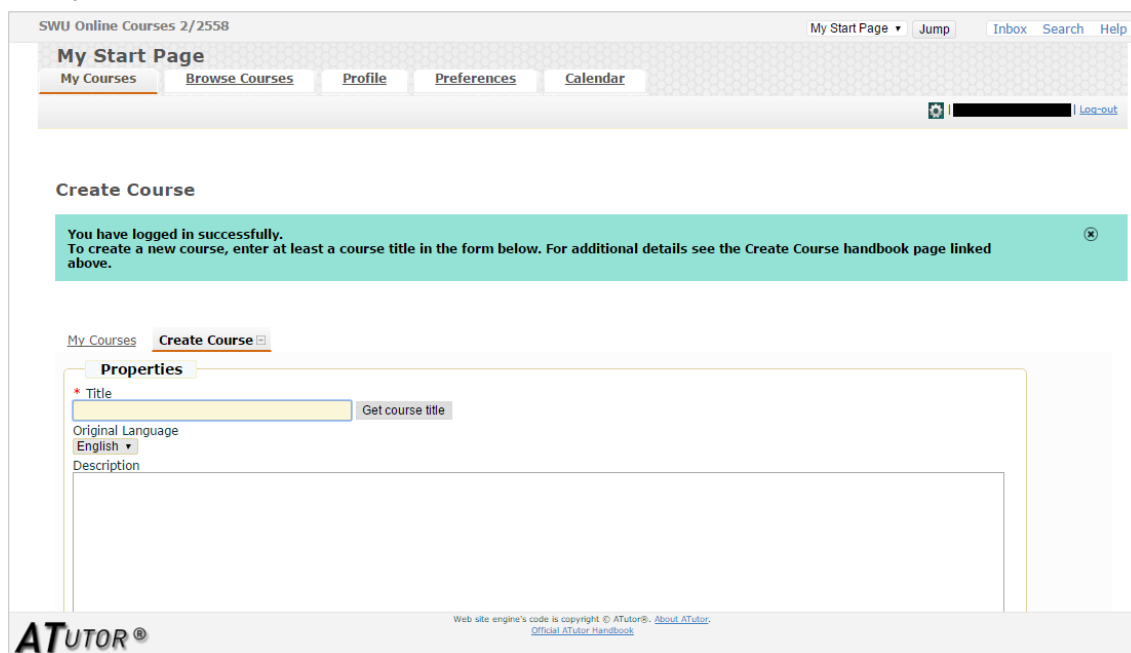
SWU Online Courses 2/2558

My Start Page ▾ Jump

Inbox Search Help

My Start Page

My Courses Browse Courses Profile Preferences Calendar

| | Log-out

Create Course

You have logged in successfully.
To create a new course, enter at least a course title in the form below. For additional details see the Create Course handbook page linked above.

My Courses Create Course

Properties

* Title

Get course title

Original Language

English ▾

Description

Web site engine's code is copyright © ATutor®. About ATutor.
Official ATutor Handbook

ATUTOR®